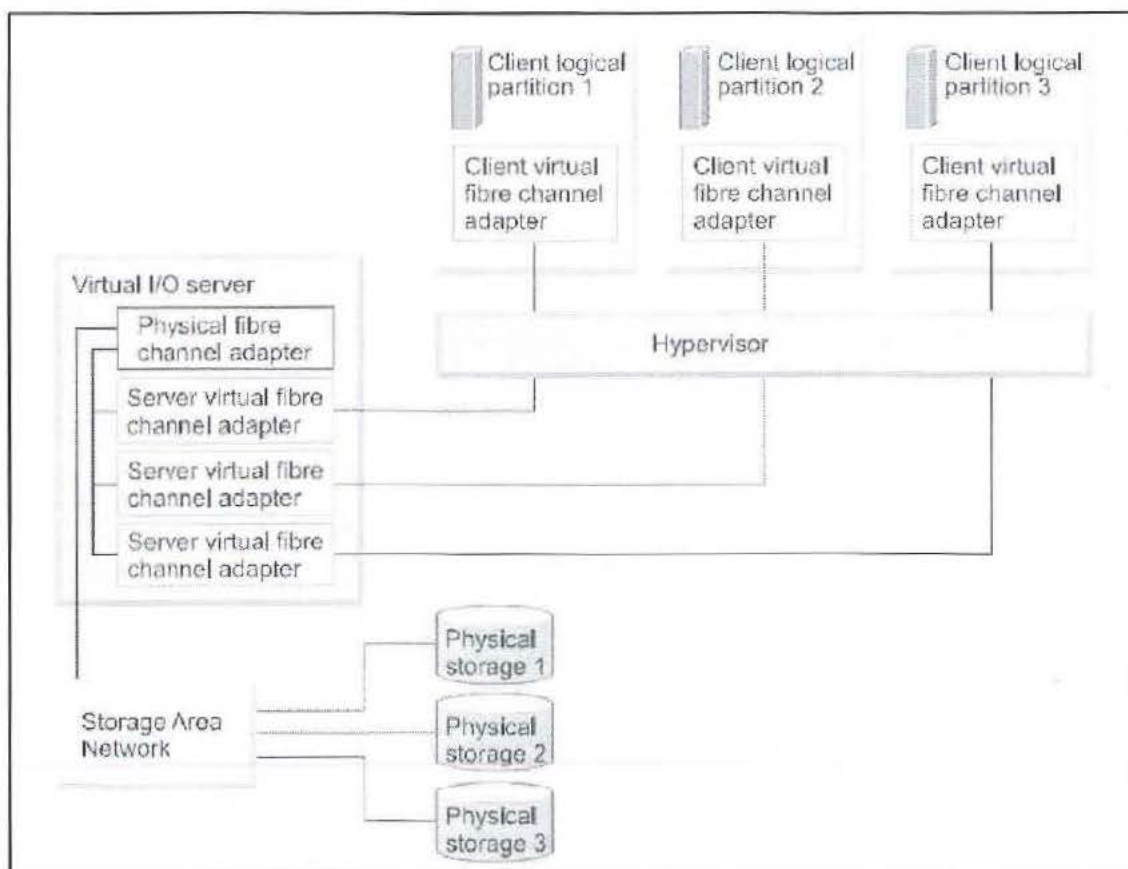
Client logical partition 1

Client virtual fibre channel adapter

Client logical partition 2

Client virtual fibre channel adapter

Client logical partition 3

Client virtual fibre channel adapter

Virtual I/O server

Physical fibre channel adapter

Hypervisor

Server virtual fibre channel adapter

Server virtual fibre channel adapter

Server virtual fibre channel adapter

Physical storage 1

Storage Area Network

Physical storage 2

Physical storage 3